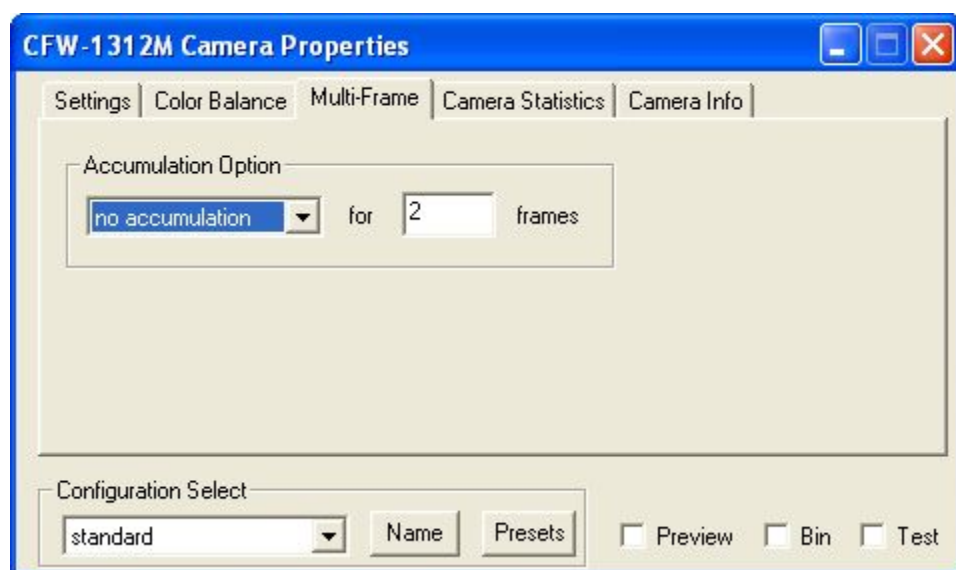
CFW-1312M Camera Properties

Settings | Color Balance | Multi-Frame | Camera Statistics | Camera Info

Accumulation Option

no accumulation for 2 frames

Configuration Select

standard

Name

Presets

Preview

Bin

Test